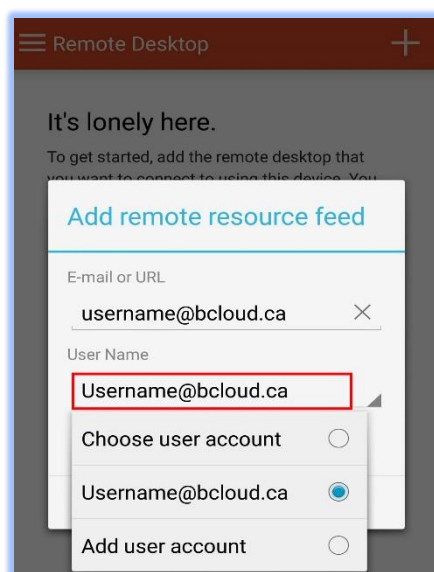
Remote Desktop

It's lonely here.

To get started, add the remote desktop that you want to connect to using this device. You

Add remote resource feed

E-mail or URL

username@bcloud.ca

User Name

Username@bcloud.ca

Choose user account

Username@bcloud.ca

Add user account